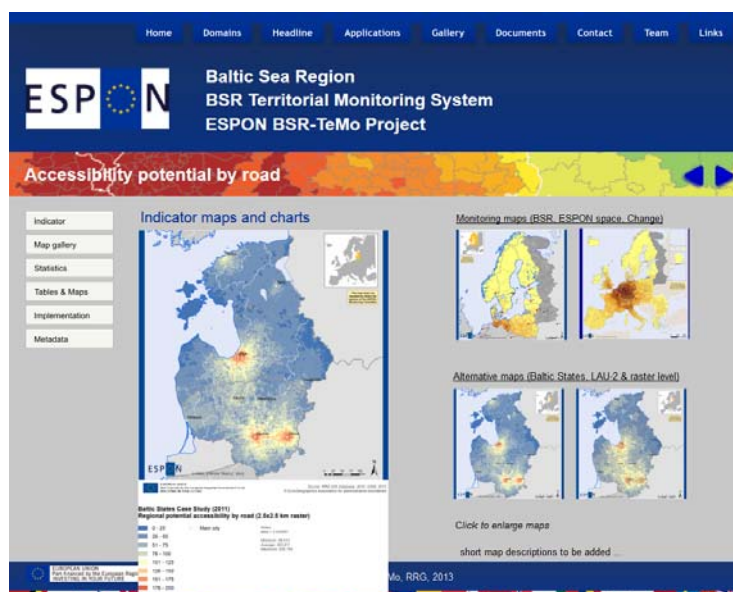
Home Domains Headline Applications Gallery Documents Contact Team Links

ESPON

Baltic Sea Region
BSR Territorial Monitoring System
ESPON BSR-TeMo Project

Accessibility potential by road

Indicator
Map gallery
Statistics
Tables & Maps
Implementation
Metadata

Indicator maps and charts

Baltic States Case Study (2011)
Regional potential accessibility by road (2.5x2.5 km raster)

0 - 25
25 - 50
51 - 75
76 - 100
101 - 125
126 - 150
151 - 175
176 - 200

Main city

Monitoring maps (BSR, ESPON space, Change)

Alternative maps (Baltic States, LAU-2 & raster level)

Click to enlarge maps

short map descriptions to be added ...

EUROPEAN UNION
Part-financed by the European Regional
INVESTING IN YOUR FUTURE

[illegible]Mo, RRG, 2013